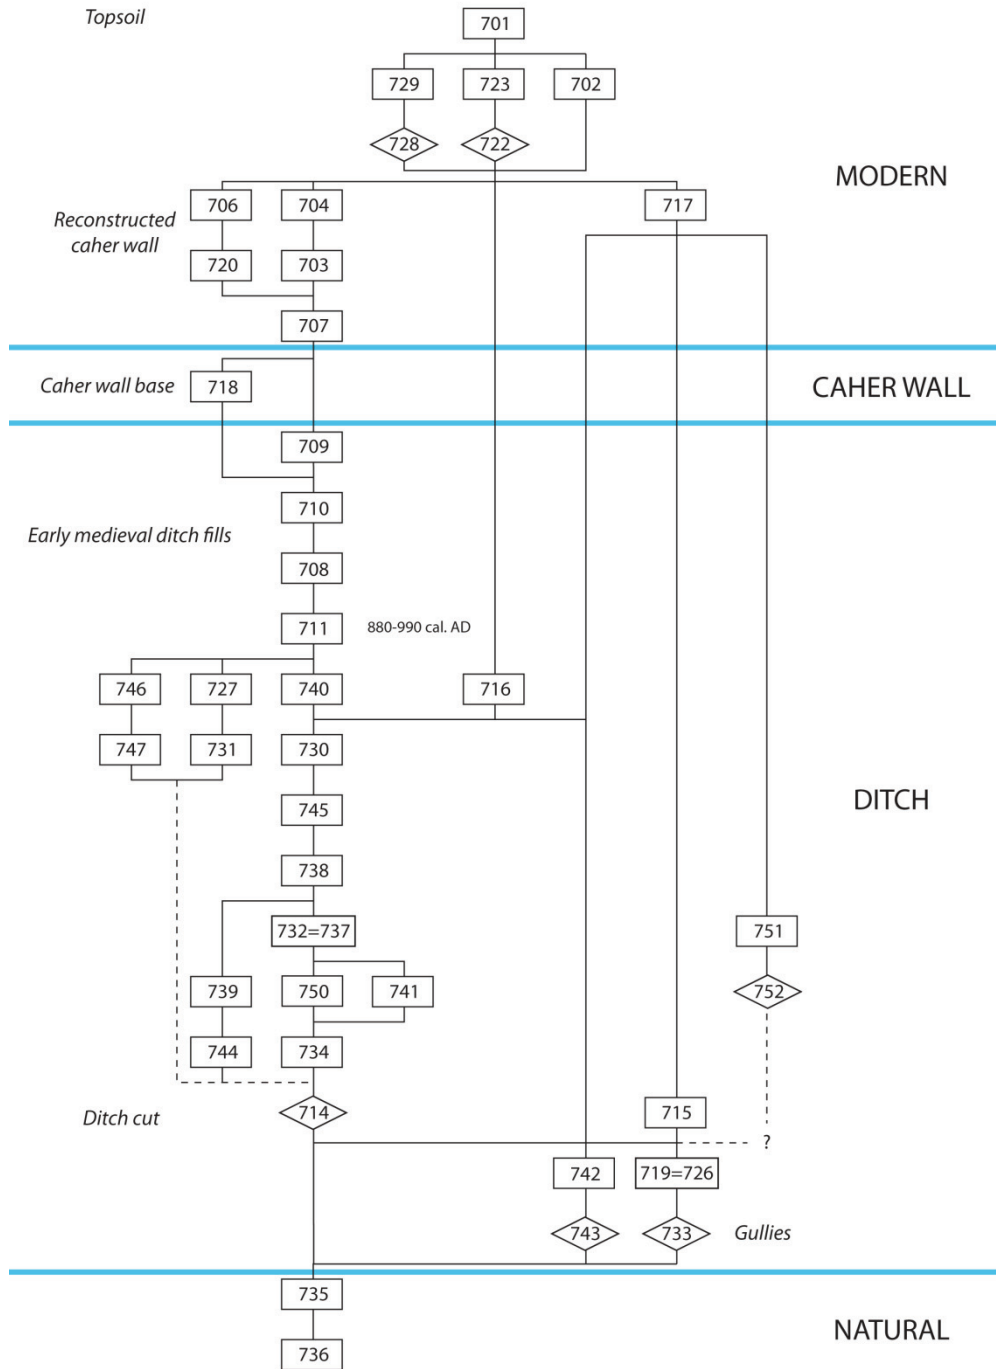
Topsoil

701

729 723 702

728 722

MODERN

706 704 717

Reconstructed caher wall

720 703

707

Caher wall base 718

CAHER WALL

709

710

Early medieval ditch fills

708

711 880-990 cal. AD

746 727 740 716

747 731 730

745

DITCH

738

732=737 751

739 750 741 752

744 734

Ditch cut 714 715

?

742 719=726

743 733 Gullies

735

NATURAL

736